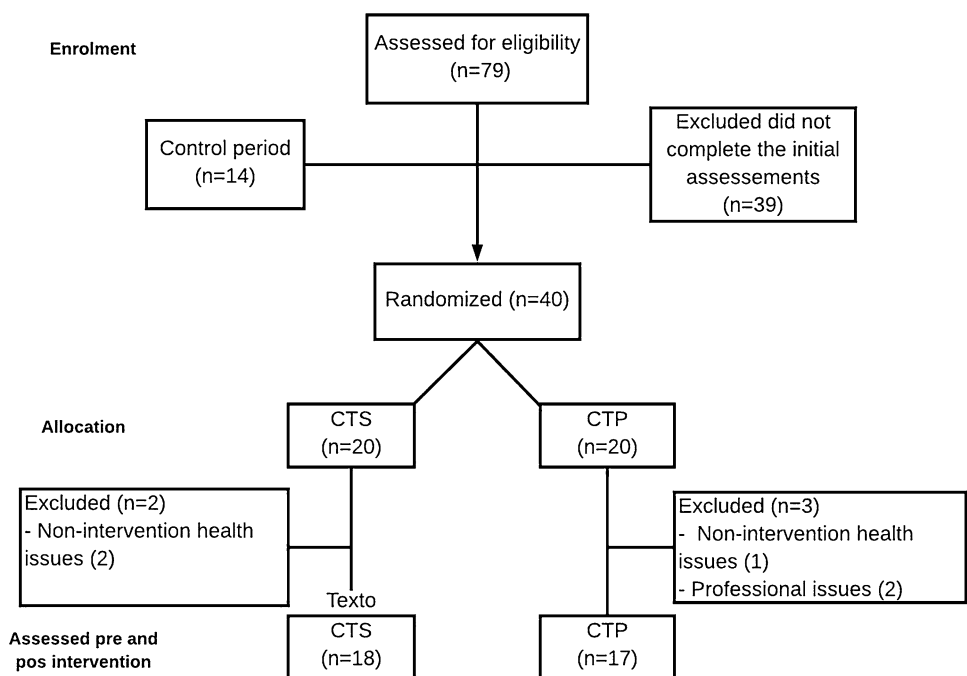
Enrolment

Assessed for eligibility (n=79)

Control period (n=14)

Excluded did not complete the initial assessements (n=39)

Randomized (n=40)

Allocation

CTS (n=20)

CTP (n=20)

Excluded (n=2)
- Non-intervention health issues (2)

Excluded (n=3)
- Non-intervention health issues (1)
- Professional issues (2)

Texto

Assessed pre and pos intervention

CTS (n=18)

CTP (n=17)